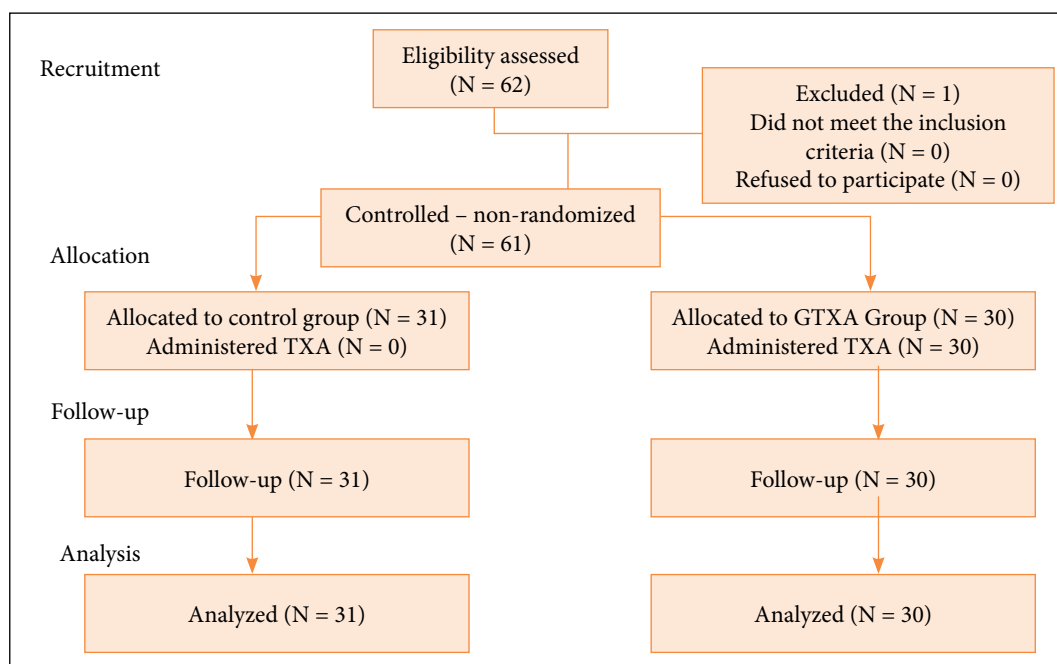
Recruitment

Eligibility assessed
(N = 62)

Excluded (N = 1)
Did not meet the inclusion criteria (N = 0)
Refused to participate (N = 0)

Controlled – non-randomized
(N = 61)

Allocation

Allocated to control group (N = 31)
Administered TXA (N = 0)

Allocated to GTXA Group (N = 30)
Administered TXA (N = 30)

Follow-up

Follow-up (N = 31)

Follow-up (N = 30)

Analysis

Analyzed (N = 31)

Analyzed (N = 30)